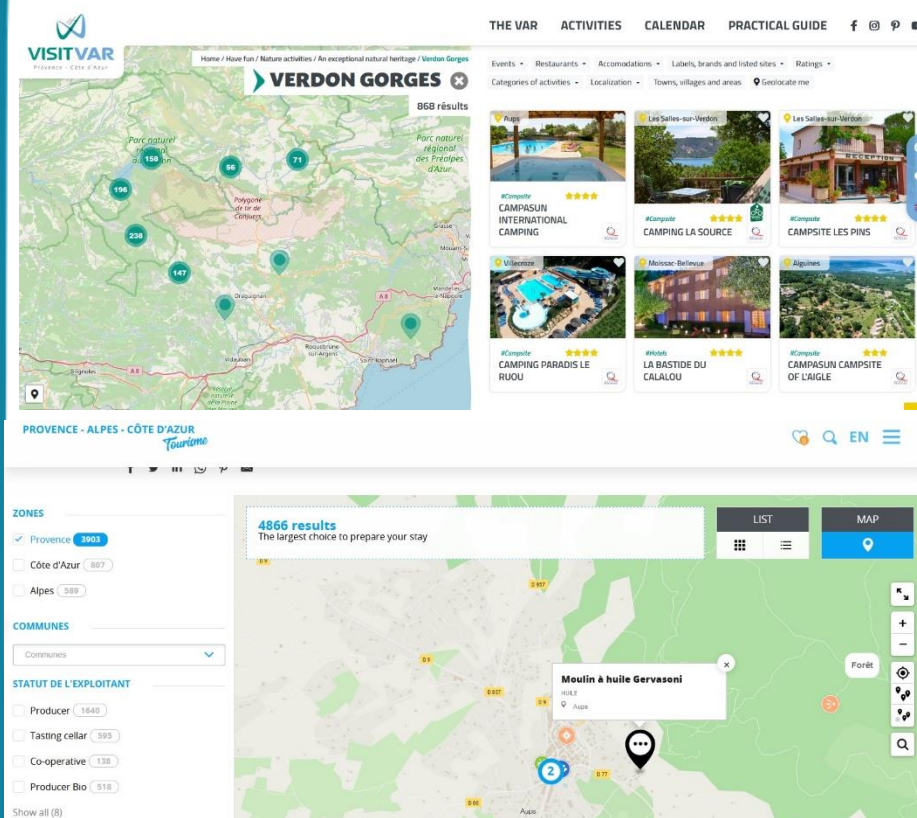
VISITVAR
Provence · Côte d'Azur

THE VAR ACTIVITIES CALENDAR PRACTICAL GUIDE

Home / Have fun / Nature activities / An exceptional natural heritage / Verdon Gorges

VERDON GORGES

868 results

Parc naturel régional du Verdon
Parc naturel régional des Préalpes d'Azur
Polygone de tir de Canjuers
158 56 71 196 238 147
Draguignan
Vidauban
Roquebrune-sur-Argens
Saint-Raphaël
Brignoles
Grasse
Mandelieu-la-Napoule
A8

Events · Restaurants · Accomodations · Labels, brands and listed sites · Ratings ·
Categories of activities · Localization · Towns, villages and areas · Geolocate me

Aups
#Campsite
CAMPASUN INTERNATIONAL CAMPING

Les Salles-sur-Verdon
#Campsite
CAMPING LA SOURCE

Les Salles-sur-Verdon
#Campsite
CAMPSITE LES PINS

Villecroze
#Campsite
CAMPING PARADIS LE RUOU

Moissac-Bellevue
#Hotels
LA BASTIDE DU CALALOU

Aiguines
#Campsite
CAMPASUN CAMPSITE OF L'AIGLE

PROVENCE - ALPES - CÔTE D'AZUR Tourisme

EN

ZONES
Provence 3903
Côte d'Azur 807
Alpes 589

COMMUNES
Communes

STATUT DE L'EXPLOITANT
Producer 1640
Tasting cellar 595
Co-operative 138
Producer Bio 518
Show all (8)

4866 results
The largest choice to prepare your stay

LIST
MAP

Moulin à huile Gervasoni
HUILE
Aups

Forêt
D 957
D 9
D 557
D 77
2
Aups